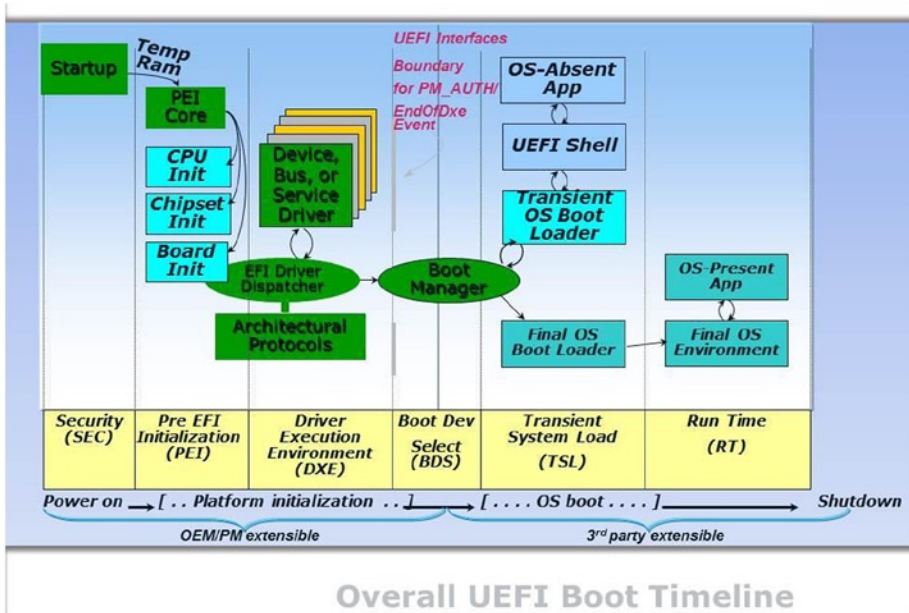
Startup

Temp Ram

PEI Core

CPU Init

Chipset Init

Board Init

Device, Bus, or Service Driver

EFI Driver Dispatcher

Architectural Protocols

UEFI Interfaces

Boundary for PM_AUTH/ EndOfDxe Event

Boot Manager

OS-Absent App

UEFI Shell

Transient OS Boot Loader

Final OS Boot Loader

OS-Present App

Final OS Environment

| Security (SEC) | Pre EFI Initialization (PEI) | Driver Execution Environment (DXE) | Boot Dev Select (BDS) | Transient System Load (TSL) | Run Time (RT) |
|---|---|---|---|---|---|

Power on [ . . Platform initialization . . ] [ . . . . OS boot . . . . ] Shutdown

OEM/PM extensible

3$^{rd}$ party extensible

Overall UEFI Boot Timeline